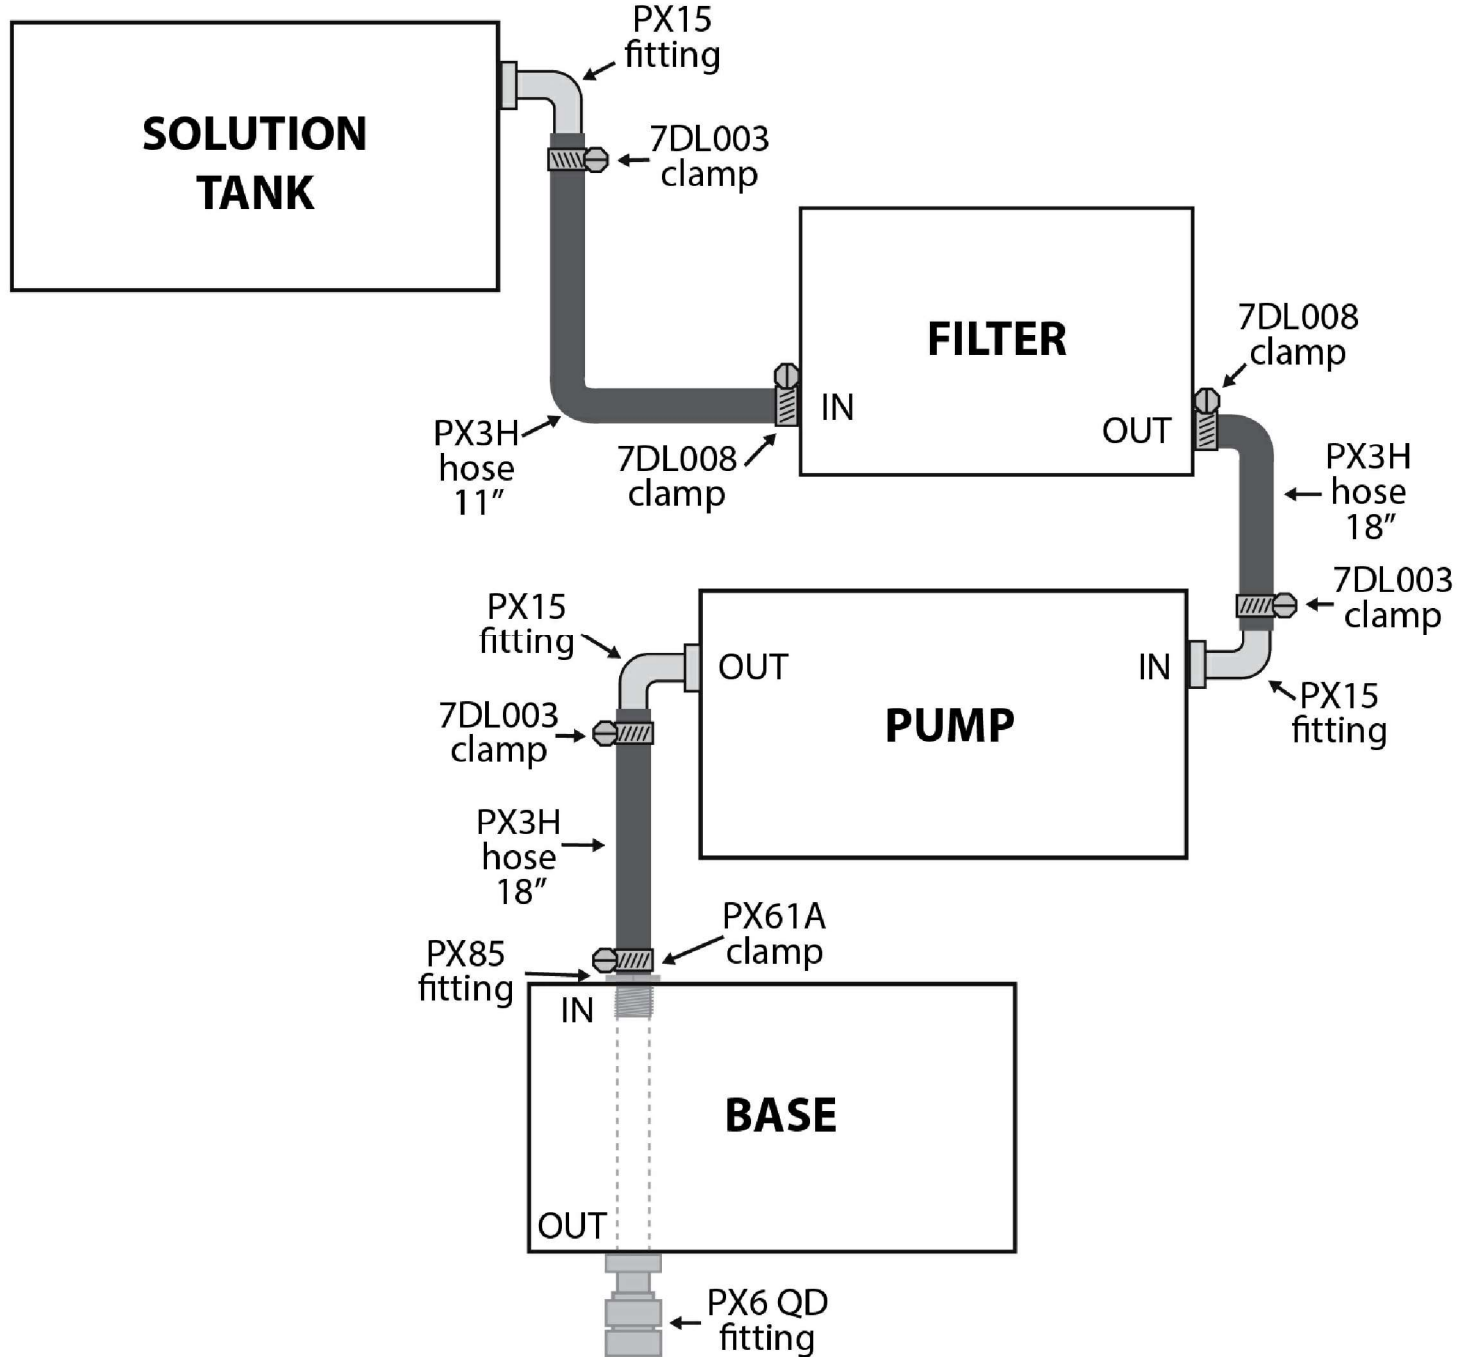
SOLUTION TANK

PX15 fitting

7DL003 clamp

FILTER

IN

OUT

7DL008 clamp

PX3H hose 11″

7DL008 clamp

PX3H hose 18″

7DL003 clamp

PX15 fitting

7DL003 clamp

OUT

IN

PUMP

PX15 fitting

PX3H hose 18″

PX61A clamp

PX85 fitting

IN

BASE

OUT

PX6 QD fitting